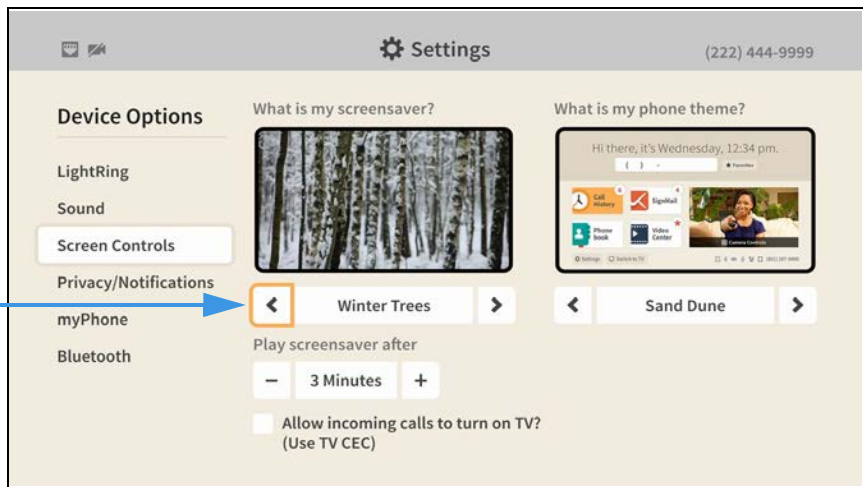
Settings

(222) 444-9999

Device Options

LightRing

Sound

Screen Controls

Privacy/Notifications

myPhone

Bluetooth

What is my screensaver?

Winter Trees

Play screensaver after

−

3 Minutes

+

Allow incoming calls to turn on TV? (Use TV CEC)

What is my phone theme?

Hi there, it's Wednesday, 12:34 pm.

Favorites

Call History

SignMail

Phone book

Video Center

Camera Controls

Settings

Switch to TV

Sand Dune